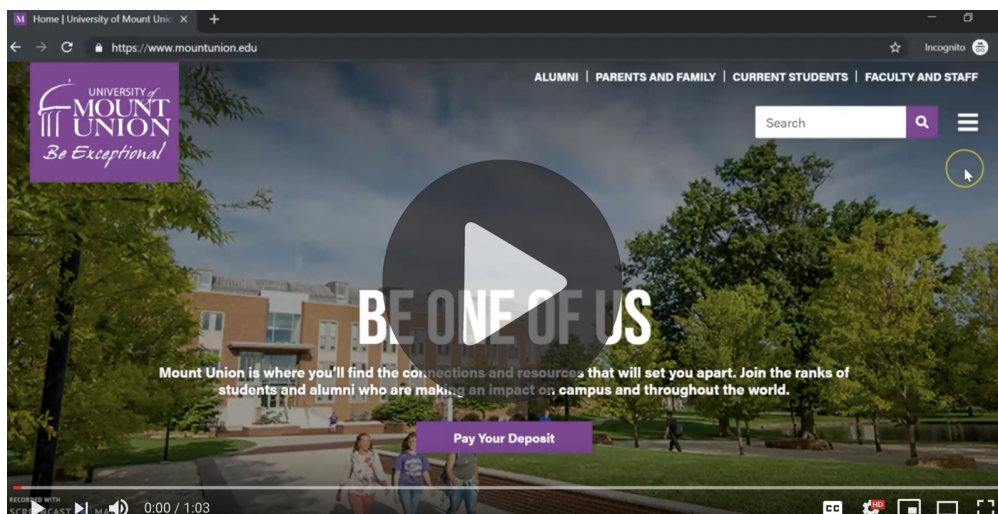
M Home | University of Mount Unic ×  +

https://www.mountunion.edu

Incognito

ALUMNI | PARENTS AND FAMILY | CURRENT STUDENTS | FACULTY AND STAFF

UNIVERSITY of MOUNT UNION Be Exceptional

Search

BE ONE OF US

Mount Union is where you'll find the connections and resources that will set you apart. Join the ranks of students and alumni who are making an impact on campus and throughout the world.

Pay Your Deposit

RECORDED WITH SCREENCAST-O-MATIC

0:00 / 1:03

CC HD